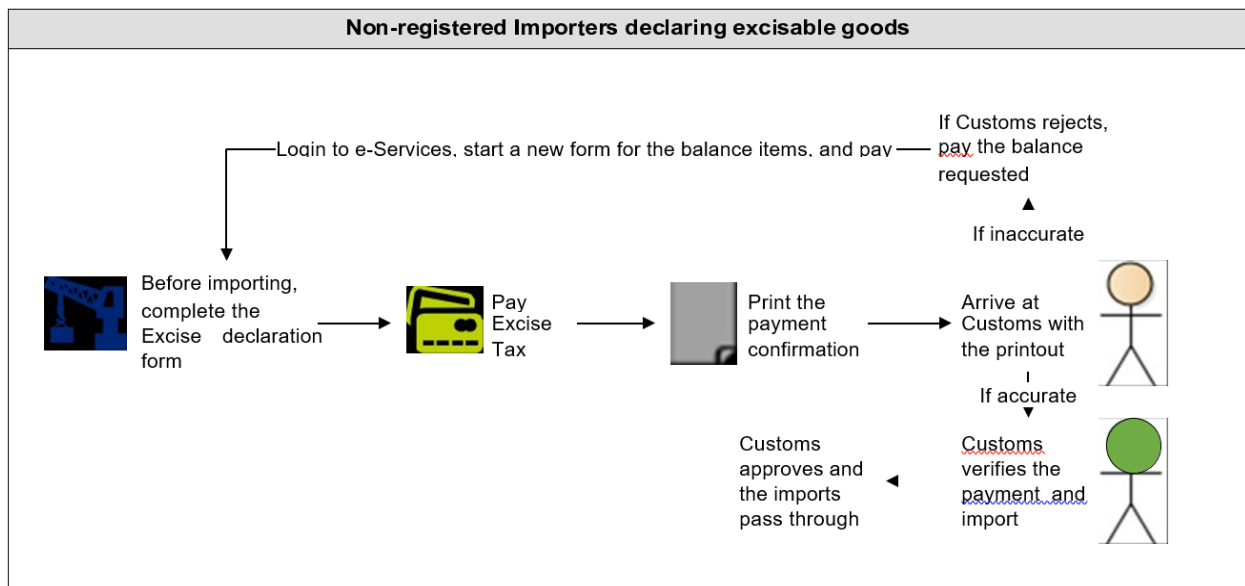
Non-registered Importers declaring excisable goods

Login to e-Services, start a new form for the balance items, and pay

If Customs rejects, pay the balance requested

If inaccurate

Before importing, complete the Excise declaration form

Pay Excise Tax

Print the payment confirmation

Arrive at Customs with the printout

If accurate

Customs approves and the imports pass through

Customs verifies the payment and import